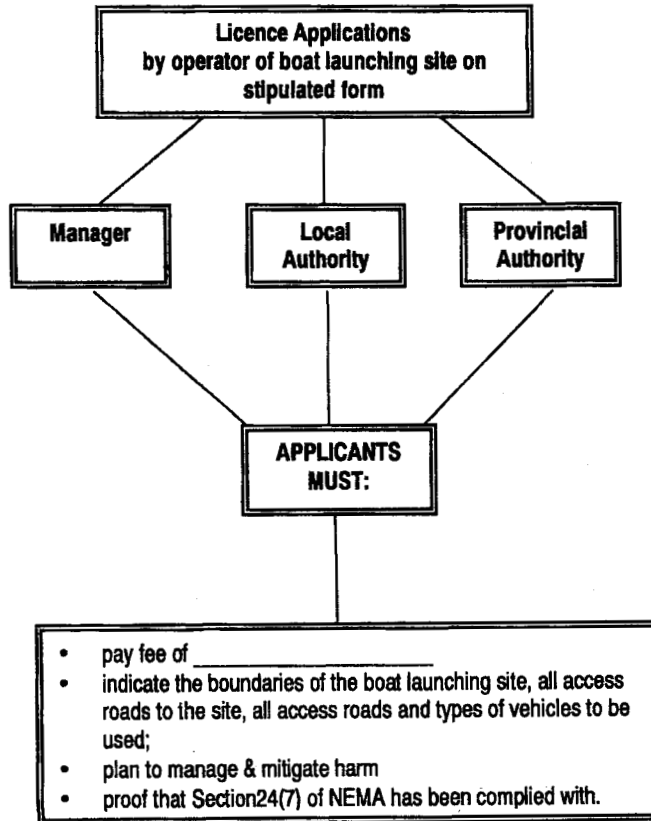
Licence Applications by operator of boat launching site on stipulated form

Manager

Local Authority

Provincial Authority

APPLICANTS MUST:

- pay fee of ____________________
- indicate the boundaries of the boat launching site, all access roads to the site, all access roads and types of vehicles to be used;
- plan to manage & mitigate harm
- proof that Section24(7) of NEMA has been complied with.